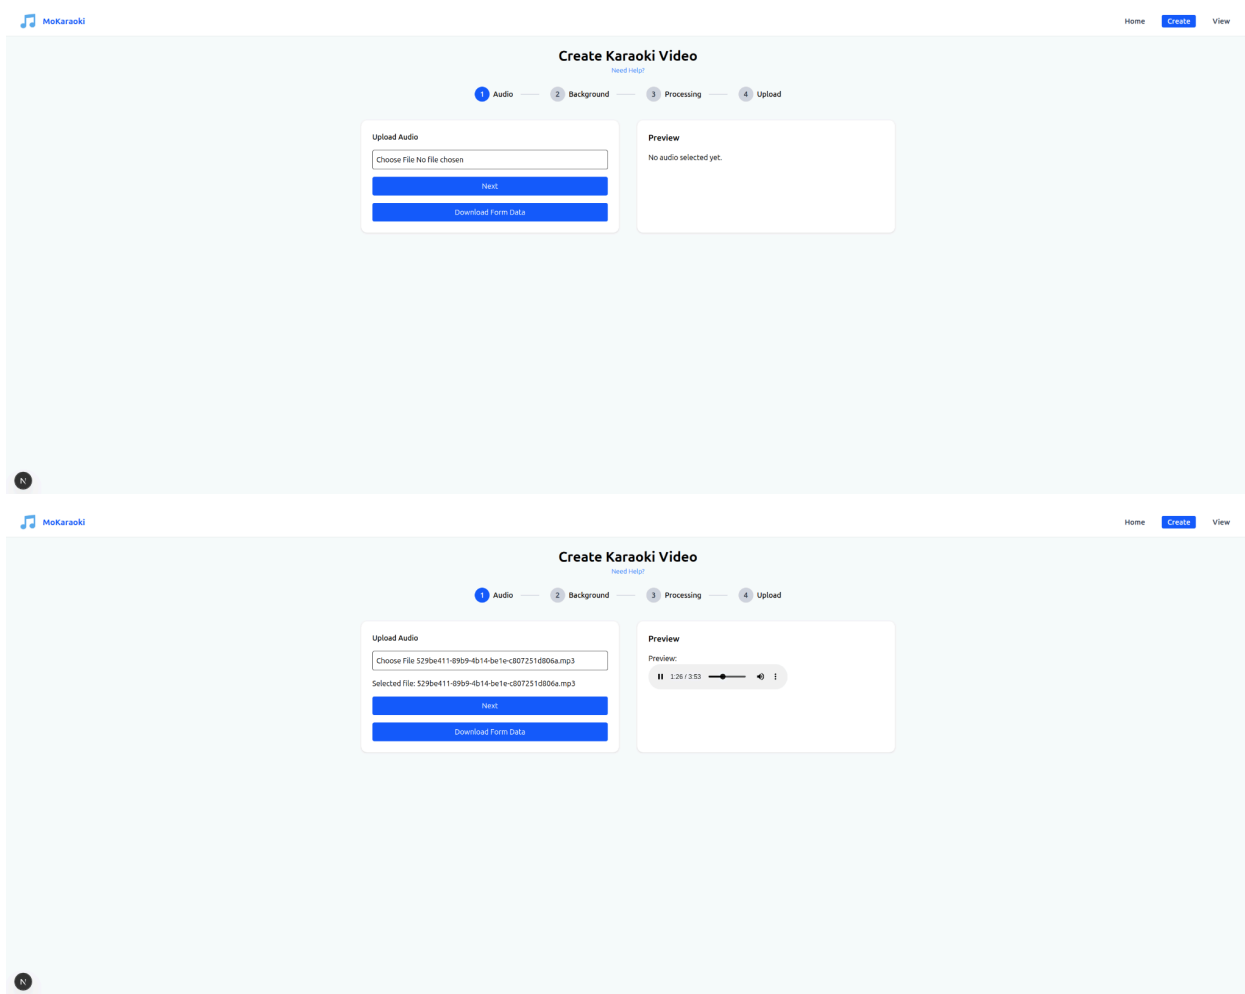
MoKaraoki

Home Create View

Create Karaoki Video

Need Help?

1 Audio 2 Background 3 Processing 4 Upload

Upload Audio

Choose File No file chosen

Next

Download Form Data

Preview

No audio selected yet.

N

MoKaraoki

Home Create View

Create Karaoki Video

Need Help?

1 Audio 2 Background 3 Processing 4 Upload

Upload Audio

Choose File 529be411-89b9-4b14-be1e-c807251d806a.mp3

Selected File: 529be411-89b9-4b14-be1e-c807251d806a.mp3

Next

Download Form Data

Preview

Preview:

1:26 / 3:53

N